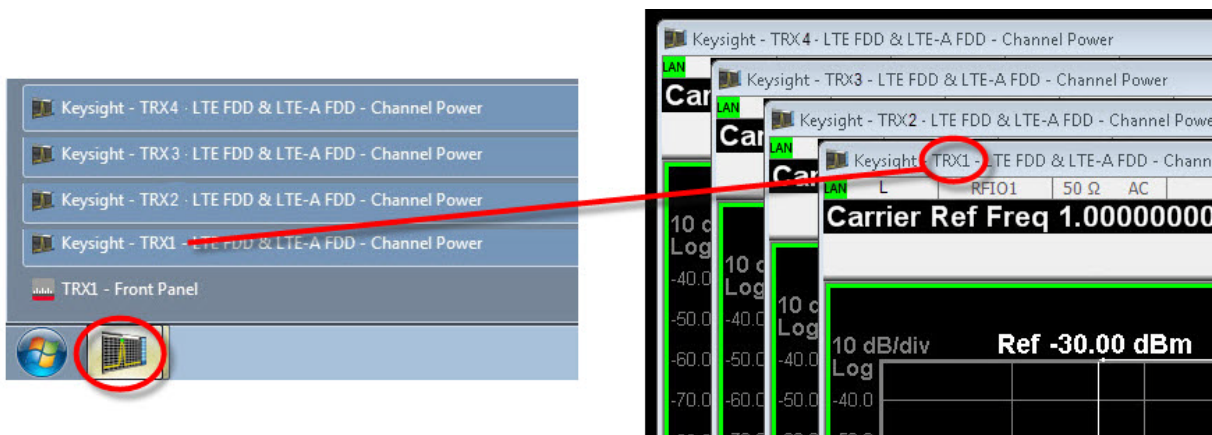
Keysight - TRX4 · LTE FDD & LTE-A FDD - Channel Power

Keysight - TRX3 · LTE FDD & LTE-A FDD - Channel Power

Keysight - TRX2 · LTE FDD & LTE-A FDD - Channel Power

Keysight - TRX1 · LTE FDD & LTE-A FDD - Channel Power

TRX1 - Front Panel

Keysight - TRX4 - LTE FDD & LTE-A FDD - Channel Power
LAN
Car
10 d
Log
-40.0
-50.0
-60.0
-70.0

Keysight - TRX3 - LTE FDD & LTE-A FDD - Channel Power
LAN
Car
10 d
Log
-40.0
-50.0
-60.0

Keysight - TRX2 - LTE FDD & LTE-A FDD - Channel Powe
LAN
Car
10 d
Log
-40.0
-50.0

Keysight - TRX1 - LTE FDD & LTE-A FDD - Chann
LAN L RFIO1 50 Ω AC
Carrier Ref Freq 1.00000000
10 dB/div Ref -30.00 dBm
Log
-40.0